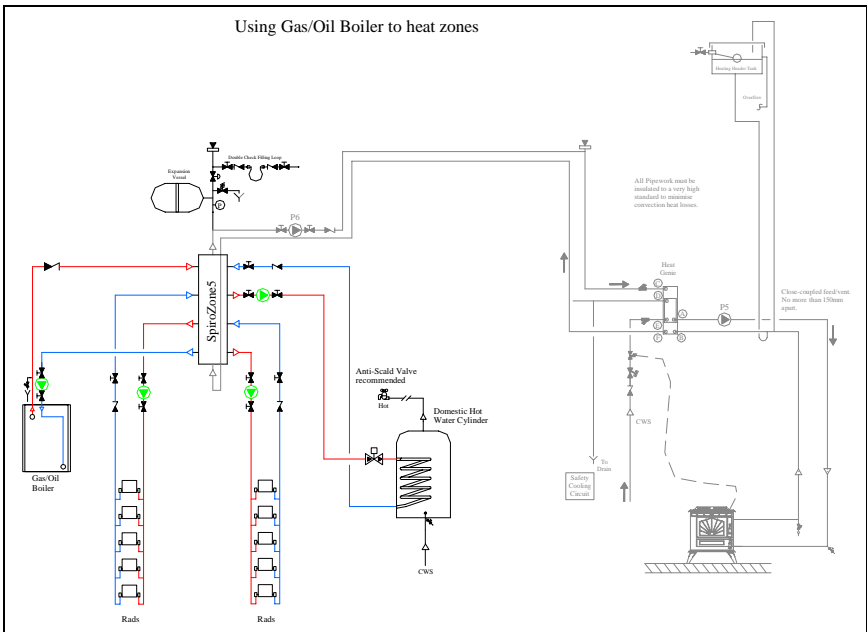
Using Gas/Oil Boiler to heat zones

Heating Header Tank

Overflow

Expansion Vessel

Double Check Filling Loop

P

All Pipework must be insulated to a very high standard to minimise convection heat losses.

P6

SpiroZone5

Heat Genie

D

C

A

E

F

B

P5

Close-coupled feed/vent. No more than 150mm apart.

Anti-Scald Valve recommended

Hot

Domestic Hot Water Cylinder

CWS

To Drain

Safety Cooling Circuit

CWS

Gas/Oil Boiler

Rads

Rads